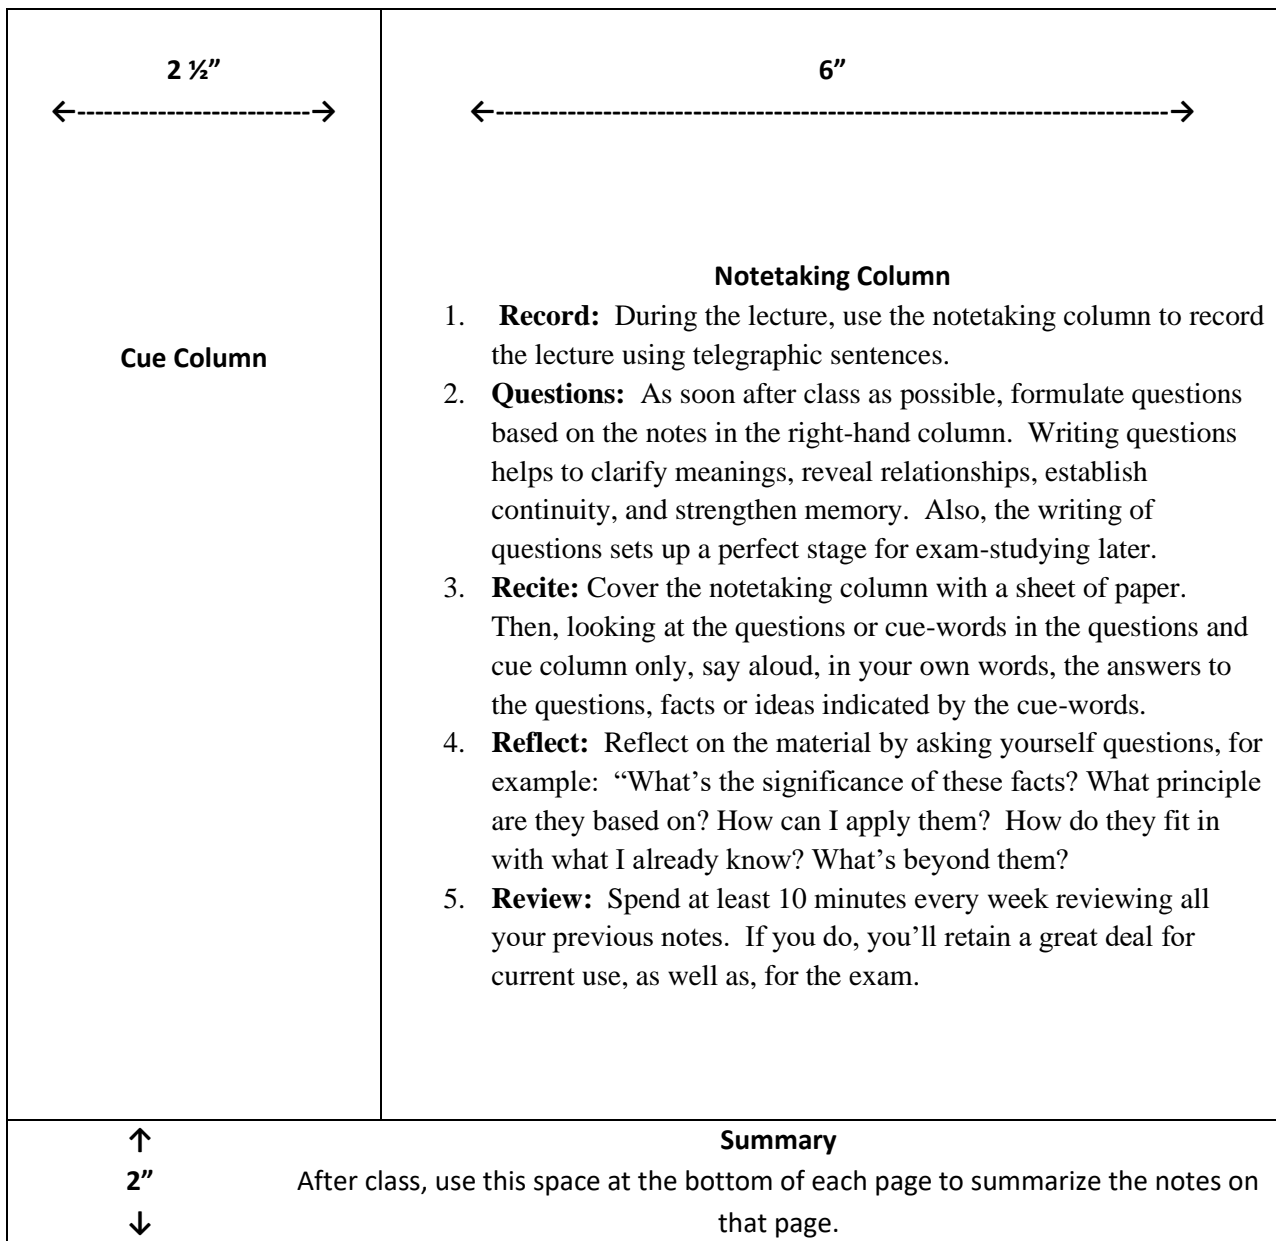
2 ½”

←-------------------------→

Cue Column

6”

←---------------------------------------------------------------------------→

Notetaking Column

1. **Record:** During the lecture, use the notetaking column to record the lecture using telegraphic sentences.
2. **Questions:** As soon after class as possible, formulate questions based on the notes in the right-hand column. Writing questions helps to clarify meanings, reveal relationships, establish continuity, and strengthen memory. Also, the writing of questions sets up a perfect stage for exam-studying later.
3. **Recite:** Cover the notetaking column with a sheet of paper. Then, looking at the questions or cue-words in the questions and cue column only, say aloud, in your own words, the answers to the questions, facts or ideas indicated by the cue-words.
4. **Reflect:** Reflect on the material by asking yourself questions, for example: “What’s the significance of these facts? What principle are they based on? How can I apply them? How do they fit in with what I already know? What’s beyond them?
5. **Review:** Spend at least 10 minutes every week reviewing all your previous notes. If you do, you’ll retain a great deal for current use, as well as, for the exam.

↑
2”
↓

Summary

After class, use this space at the bottom of each page to summarize the notes on that page.